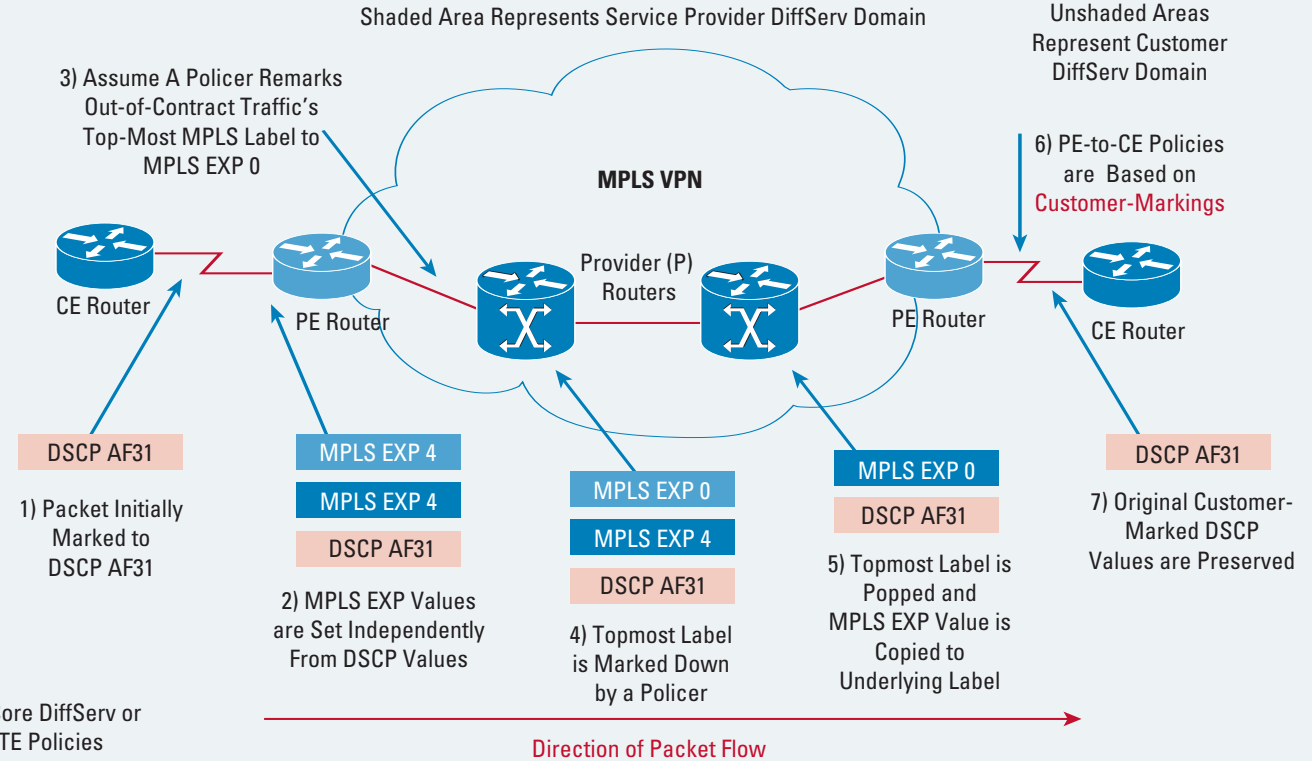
Shaded Area Represents Service Provider DiffServ Domain

Unshaded Areas Represent Customer DiffServ Domain

3) Assume A Policer Remarks Out-of-Contract Traffic's Top-Most MPLS Label to MPLS EXP 0

MPLS VPN

6) PE-to-CE Policies are Based on Customer-Markings

Provider (P) Routers

CE Router

PE Router

PE Router

CE Router

DSCP AF31

MPLS EXP 4

MPLS EXP 4

DSCP AF31

MPLS EXP 0

MPLS EXP 4

DSCP AF31

MPLS EXP 0

DSCP AF31

DSCP AF31

1) Packet Initially Marked to DSCP AF31

2) MPLS EXP Values are Set Independently From DSCP Values

4) Topmost Label is Marked Down by a Policer

5) Topmost Label is Popped and MPLS EXP Value is Copied to Underlying Label

7) Original Customer-Marked DSCP Values are Preserved

ore DiffServ or TE Policies

Direction of Packet Flow